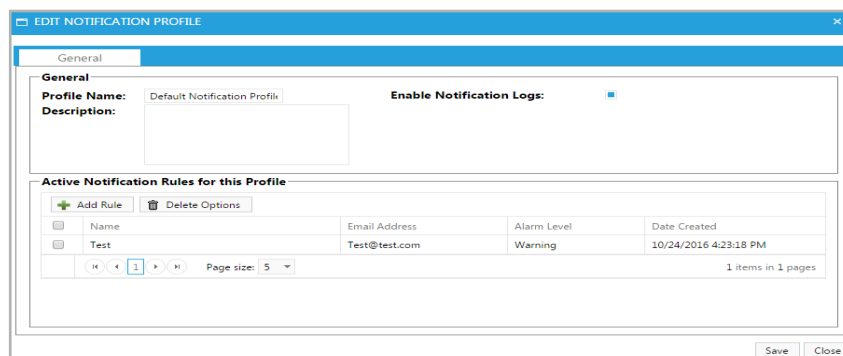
EDIT NOTIFICATION PROFILE ×

General

General

Profile Name: Default Notification Profil

Description:

Enable Notification Logs:

Active Notification Rules for this Profile

Add Rule  Delete Options

| | Name | Email Address | Alarm Level | Date Created |
|---|---|---|---|---|
| | Test | Test@test.com | Warning | 10/24/2016 4:23:18 PM |

1  Page size: 5  1 items in 1 pages

Save  Close